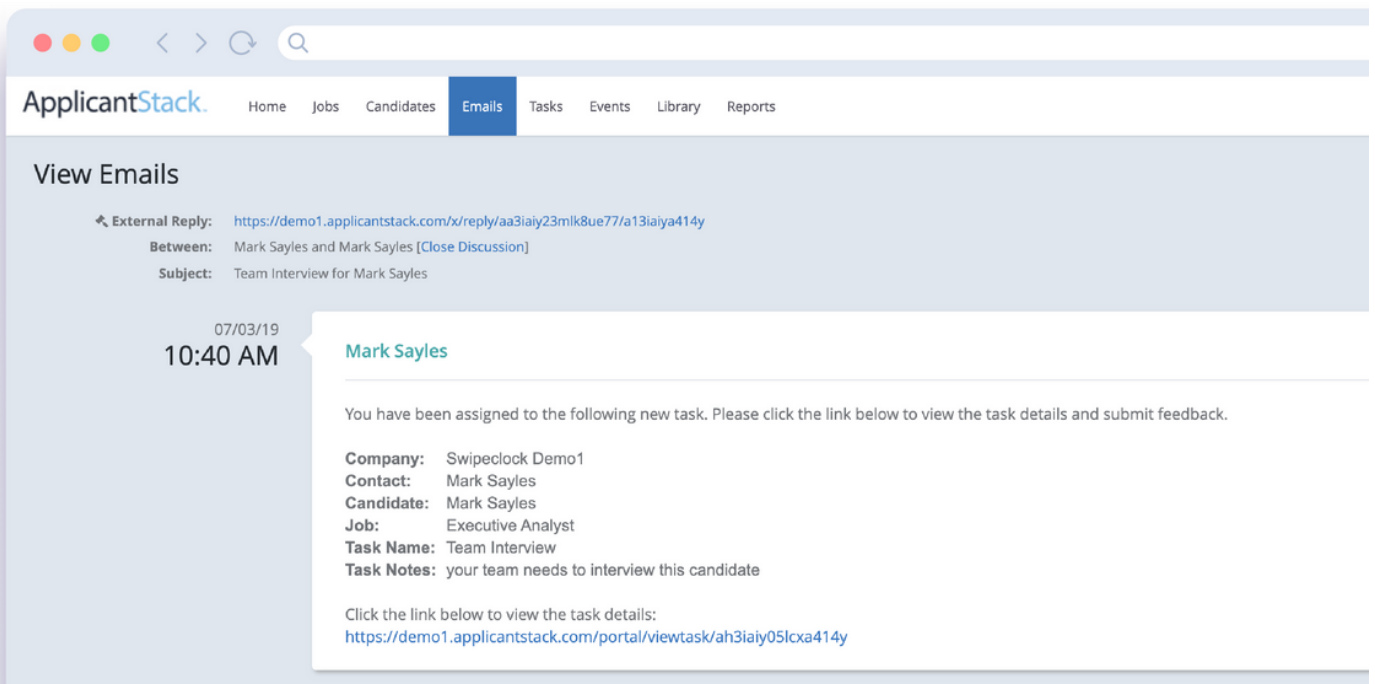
ApplicantStack.

Home Jobs Candidates Emails Tasks Events Library Reports

View Emails

External Reply: https://demo1.applicantstack.com/x/reply/aa3iaiy23mlk8ue77/a13iaiya414y
Between: Mark Sayles and Mark Sayles [Close Discussion]
Subject: Team Interview for Mark Sayles

07/03/19
10:40 AM

Mark Sayles

You have been assigned to the following new task. Please click the link below to view the task details and submit feedback.

Company: Swipeclock Demo1
Contact: Mark Sayles
Candidate: Mark Sayles
Job: Executive Analyst
Task Name: Team Interview
Task Notes: your team needs to interview this candidate

Click the link below to view the task details:
https://demo1.applicantstack.com/portal/viewtask/ah3iaiy05lcxa414y